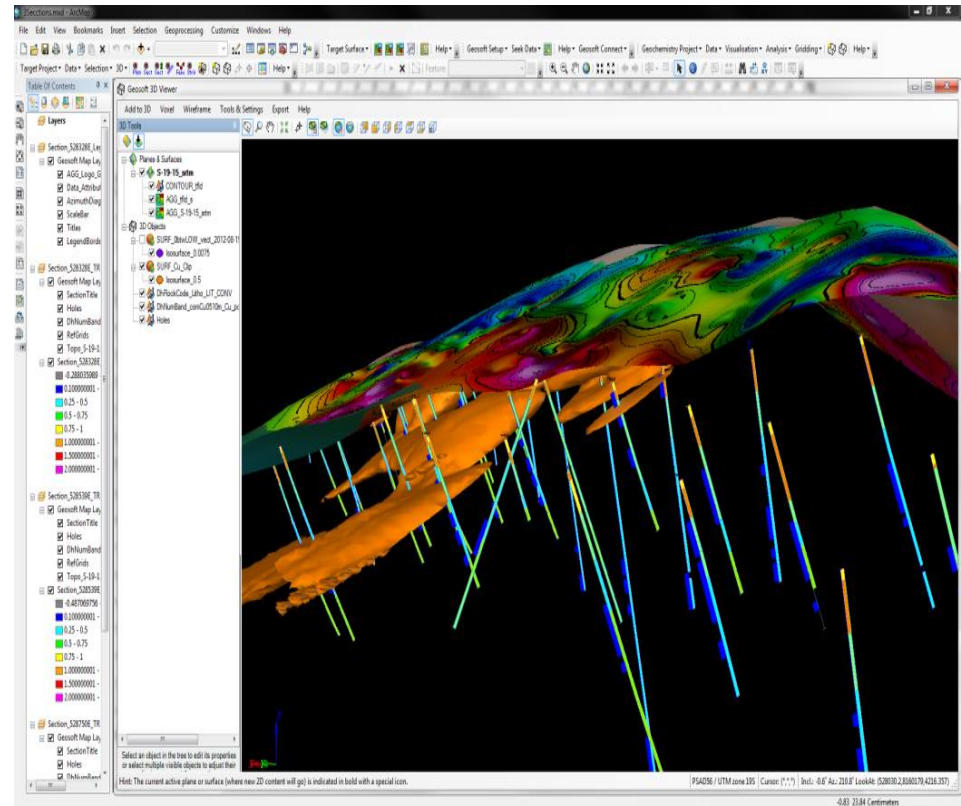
Sections.mxd - ArcMap

File Edit View Bookmarks Insert Selection Geoprocessing Customize Windows Help

Target Surface▾ Help▾ Geosoft Setup▾ Seek Data▾ Help▾ Geosoft Connect▾ Geochemistry Project▾ Data▾ Visualisation▾ Analysis▾ Gridding▾ Help▾

Target Project▾ Data▾ Selection▾ 3D▾ Help▾ Feature

Table Of Contents

Layers

Section_528328E_Le
Geosoft Map Lay
AGG_Logo_G
Data_Attribut
AzimuthDiag
ScaleBar
Titles
LegendBorde

Section_528328E_TR
Geosoft Map Lay
SectionTitle
Holes
DhNumBand
RefGrids
Topo_5-19-1
Section_528328E
-0.288035089
0.100000001 -
0.25 - 0.5
0.5 - 0.75
0.75 - 1
1.000000001 -
1.500000001 -
2.000000001 -

Section_528539E_TR
Geosoft Map Lay
SectionTitle
Holes
DhNumBand
RefGrids
Topo_5-19-1
Section_528539E
-0.487069756
0.100000001 -
0.25 - 0.5
0.5 - 0.75
0.75 - 1
1.000000001 -
1.500000001 -
2.000000001 -

Section_528750E_TR
Geosoft Map Lay
SectionTitle
Holes
DhNumBand

Geosoft 3D Viewer

Add to 3D Voxel Wireframe Tools & Settings Export Help

3D Tools

Planes & Surfaces
S-19-15_wtm
CONTOUR_tfld
AGG_tfld_s
AGG_5-19-15_wtm
3D Objects
SURF_BtwLOW_vest_2012-08-1
Isosurface_0.0075
SURF_Cu_Clip
Isosurface_0.5
DhRockCode_Litho_LIT_CONV
DhNumBand_comCu0510m_Cu_pc
Holes

Select an object in the tree to edit its properties or select multiple visible objects to adjust their

Hint: The current active plane or surface (where new 2D content will go) is indicated in bold with a special icon.

PSAD56 / UTM zone 19S Cursor: (*,*,*) Incl.: -0.6° Az.: 210.8° LookAt: (528030.2,8160179,4216.357)

-0.83 23.84 Centimeters